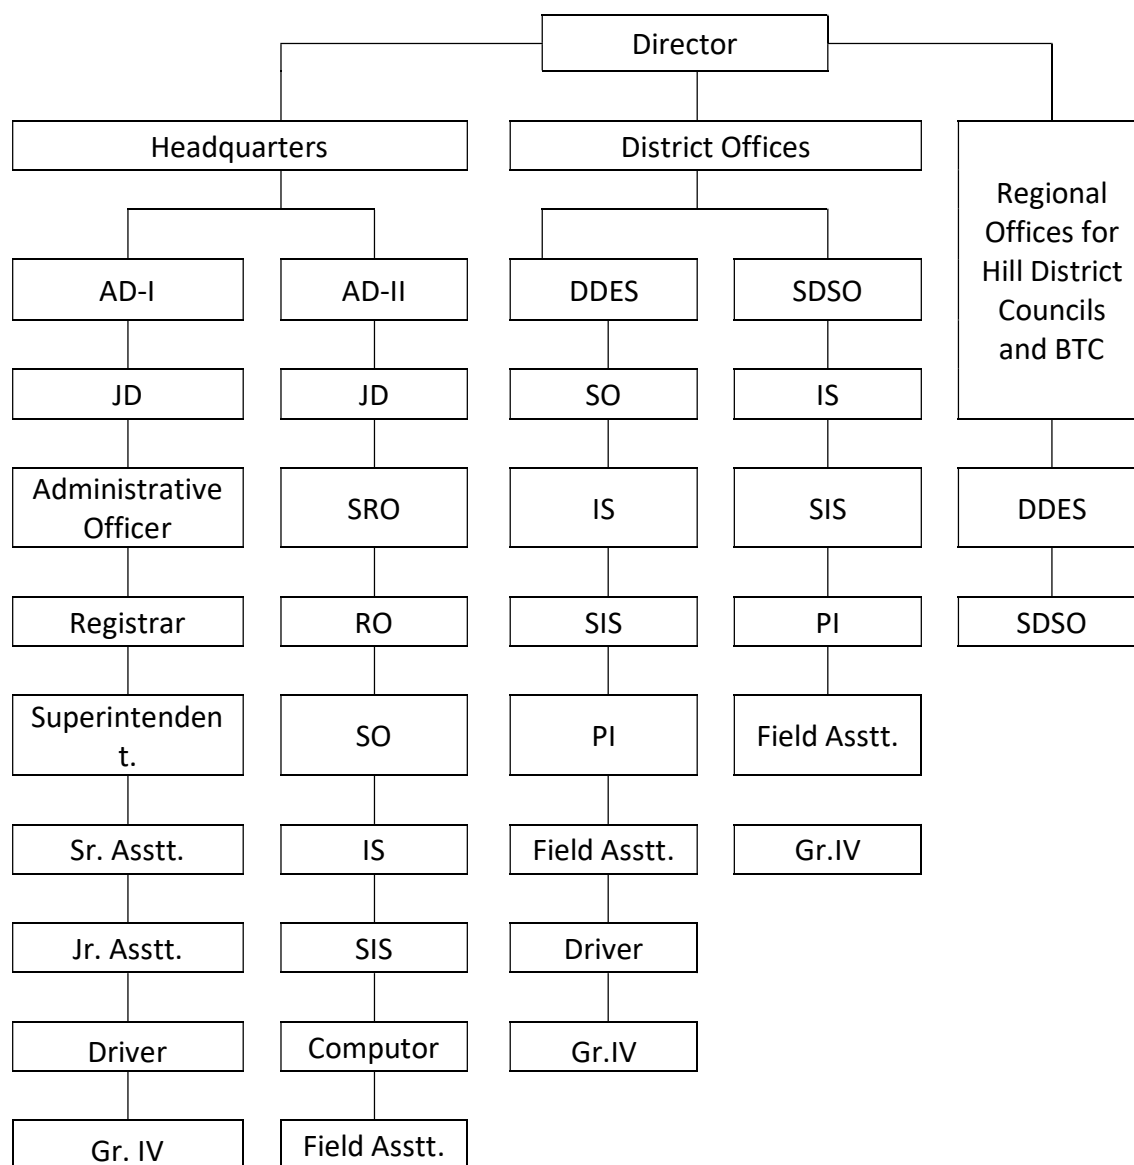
Director

Headquarters

AD-I
JD
Administrative Officer
Registrar
Superintendent.
Sr. Asstt.
Jr. Asstt.
Driver
Gr. IV

AD-II
JD
SRO
RO
SO
IS
SIS
Computor
Field Asstt.

District Offices

DDES
SO
IS
SIS
PI
Field Asstt.
Driver
Gr.IV

SDSO
IS
SIS
PI
Field Asstt.
Gr.IV

Regional Offices for Hill District Councils and BTC
DDES
SDSO